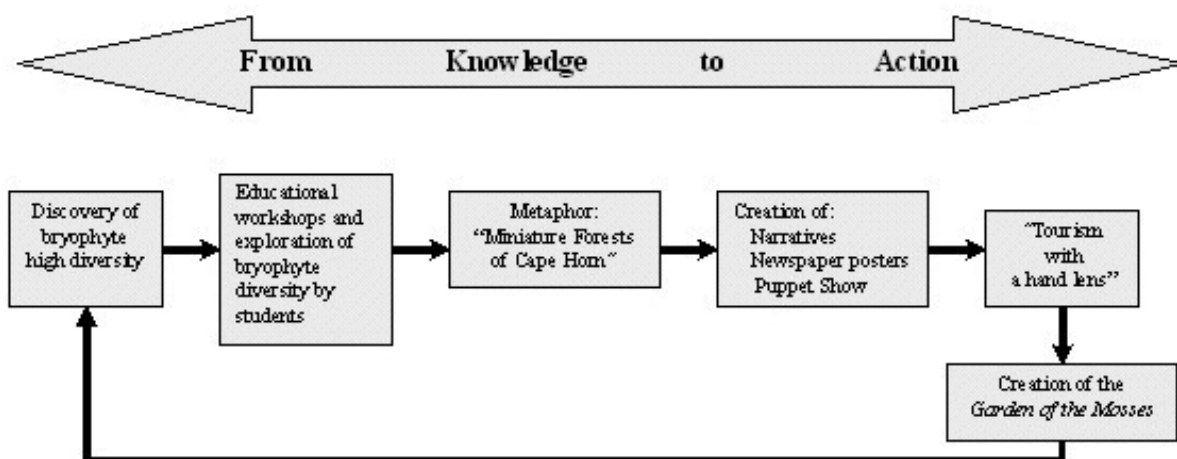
From Knowledge to Action

Discovery of bryophyte high diversity

Educational workshops and exploration of bryophyte diversity by students

Metaphor: "Miniature Forests of Cape Horn"

Creation of: Narratives Newspaper posters Puppet Show

"Tourism with a hand lens"

Creation of the *Garden of the Mosses*